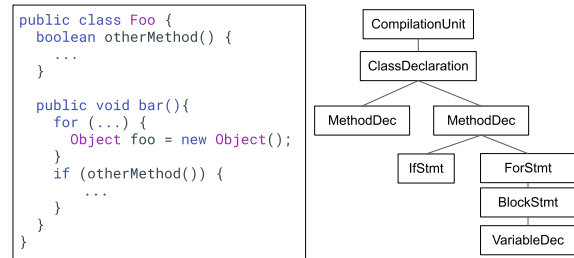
public class Foo {
  boolean otherMethod() {
    ...
  }

  public void bar(){
    for (...) {
      Object foo = new Object();
    }
    if (otherMethod()) {
      ...
    }
  }
}

CompilationUnit
ClassDeclaration
MethodDec
MethodDec
IfStmt
ForStmt
BlockStmt
VariableDec